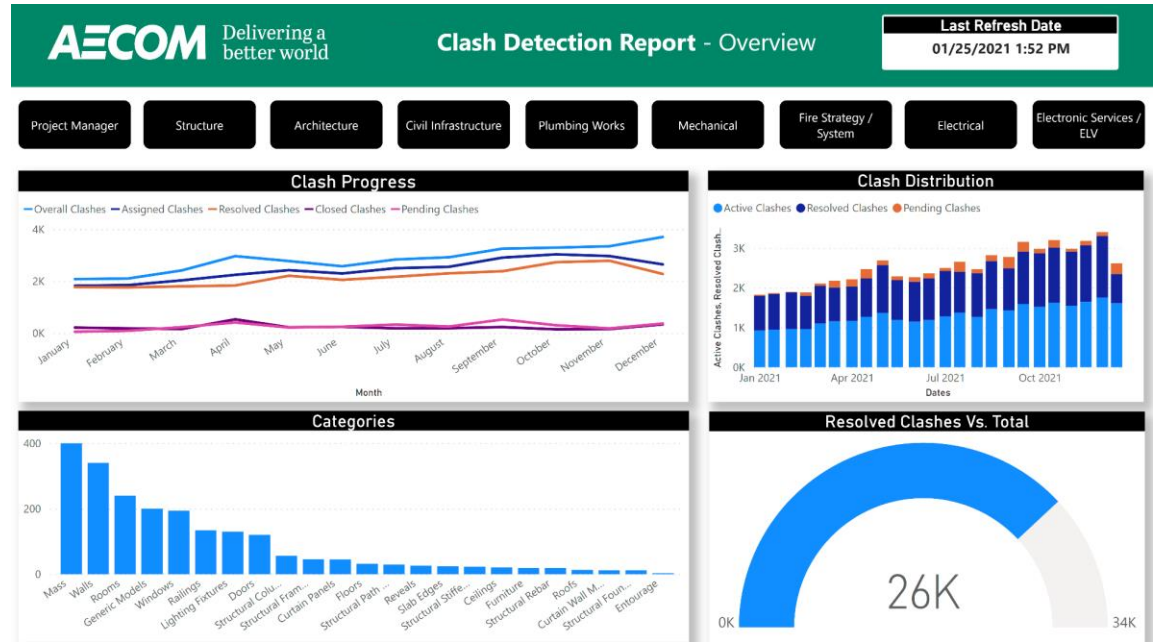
AECOM Delivering a better world

Clash Detection Report - Overview

Last Refresh Date
01/25/2021 1:52 PM

Project Manager | Structure | Architecture | Civil Infrastructure | Plumbing Works | Mechanical | Fire Strategy / System | Electrical | Electronic Services / ELV

Clash Progress

Overall Clashes, Assigned Clashes, Resolved Clashes, Closed Clashes, Pending Clashes

4K
2K
0K

January, February, March, April, May, June, July, August, September, October, November, December

Month

Clash Distribution

Active Clashes, Resolved Clashes, Pending Clashes

Active Clashes, Resolved Clash...

3K
2K
1K
0K

Jan 2021, Apr 2021, Jul 2021, Oct 2021

Dates

Categories

400
200
0

Mass, Walls, Rooms, Generic Models, Windows, Railings, Lighting Fixtures, Doors, Structural Colu..., Structural Fram..., Curtain Panels, Floors, Structural Path ..., Reveals, Slab Edges, Structural Stiffe..., Ceilings, Furniture, Structural Rebar, Roofs, Curtain Wall M..., Structural Foun..., Entourage

Resolved Clashes Vs. Total

26K

0K

34K